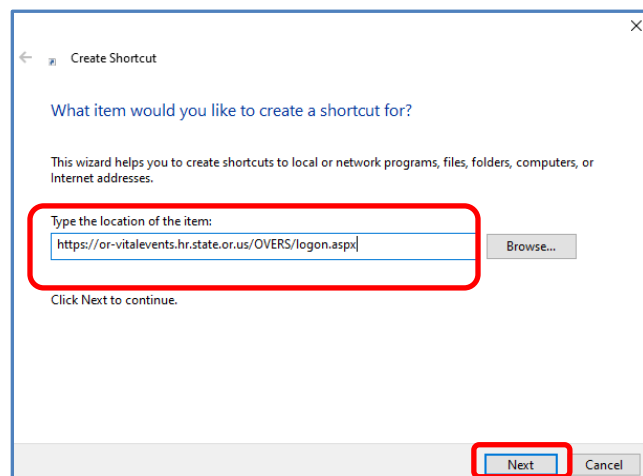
Create Shortcut

What item would you like to create a shortcut for?

This wizard helps you to create shortcuts to local or network programs, files, folders, computers, or Internet addresses.

Type the location of the item:

https://or-vitalevents.hr.state.or.us/OVERS/logon.aspx

Browse...

Click Next to continue.

Next

Cancel